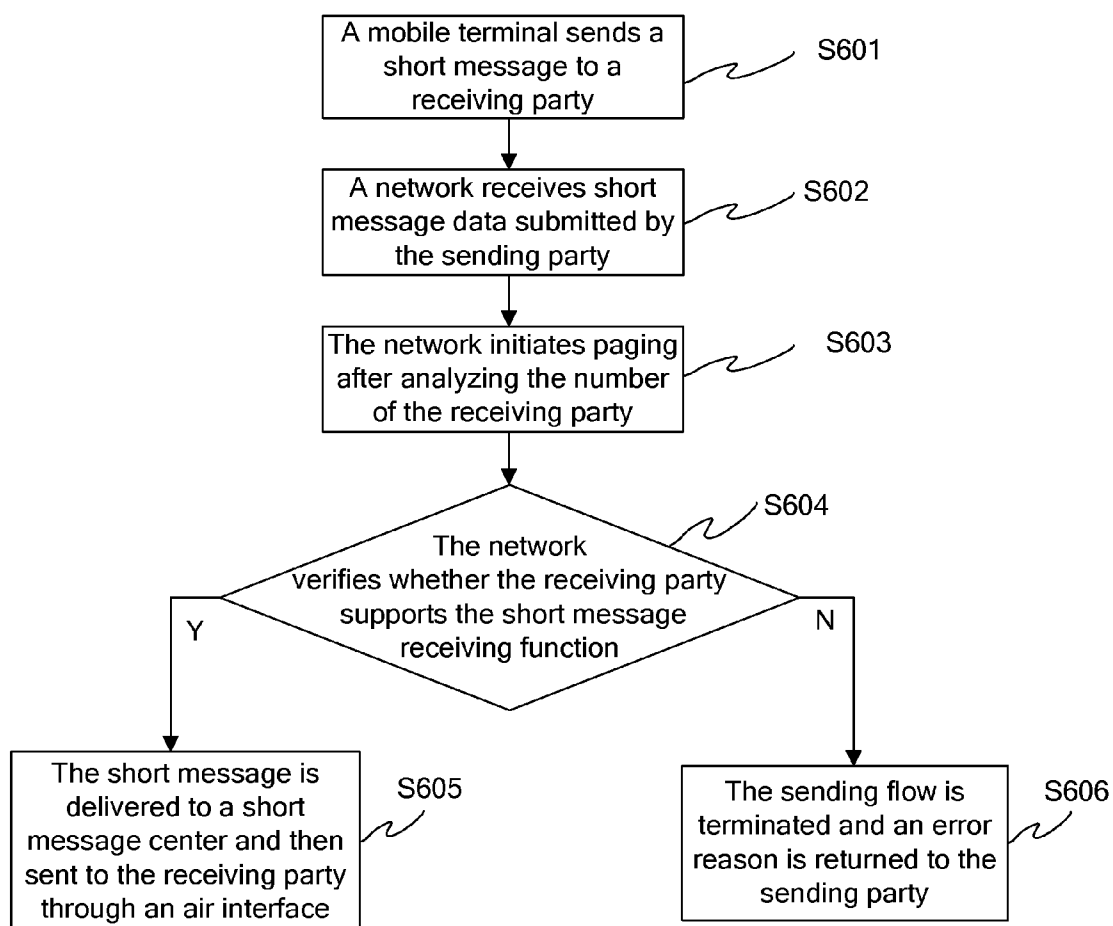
A mobile terminal sends a short message to a receiving party

S601

A network receives short message data submitted by the sending party

S602

The network initiates paging after analyzing the number of the receiving party

S603

The network verifies whether the receiving party supports the short message receiving function

S604

Y

N

The short message is delivered to a short message center and then sent to the receiving party through an air interface

S605

The sending flow is terminated and an error reason is returned to the sending party

S606